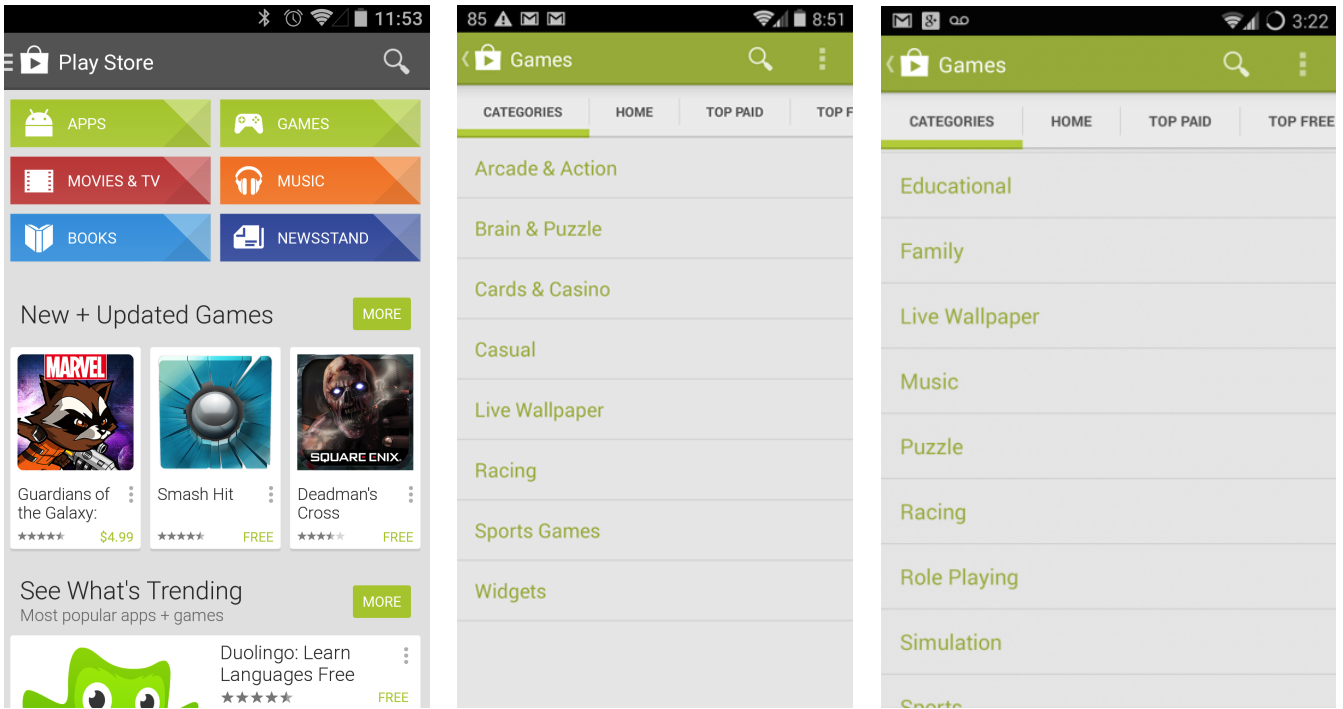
11:53

Play Store

APPS

GAMES

MOVIES & TV

MUSIC

BOOKS

NEWSSTAND

New + Updated Games

MORE

MARVEL

Guardians of the Galaxy:

$4.99

Smash Hit

FREE

SQUARE ENIX.

Deadman's Cross

FREE

See What's Trending

Most popular apps + games

MORE

Duolingo: Learn Languages Free

FREE

85

8:51

Games

CATEGORIES

HOME

TOP PAID

TOP F

Arcade & Action

Brain & Puzzle

Cards & Casino

Casual

Live Wallpaper

Racing

Sports Games

Widgets

3:22

Games

CATEGORIES

HOME

TOP PAID

TOP FREE

Educational

Family

Live Wallpaper

Music

Puzzle

Racing

Role Playing

Simulation

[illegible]